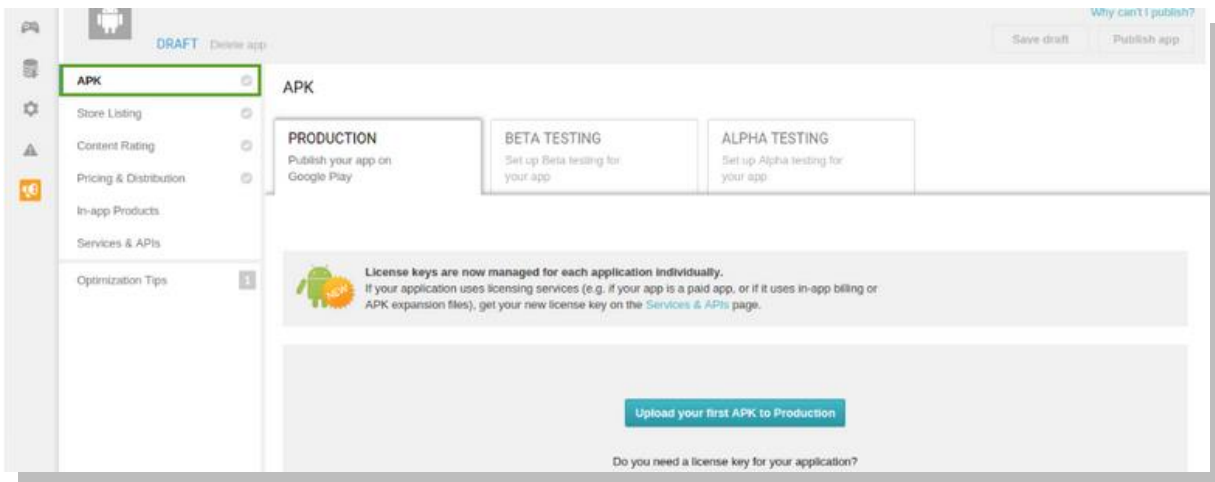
DRAFT Delete app

Why can't I publish?

Save draft

Publish app

APK

Store Listing

Content Rating

Pricing & Distribution

In-app Products

Services & APIs

Optimization Tips

1

APK

PRODUCTION
Publish your app on Google Play

BETA TESTING
Set up Beta testing for your app

ALPHA TESTING
Set up Alpha testing for your app

NEW

License keys are now managed for each application individually.
If your application uses licensing services (e.g. if your app is a paid app, or if it uses in-app billing or APK expansion files), get your new license key on the Services & APIs page.

Upload your first APK to Production

Do you need a license key for your application?